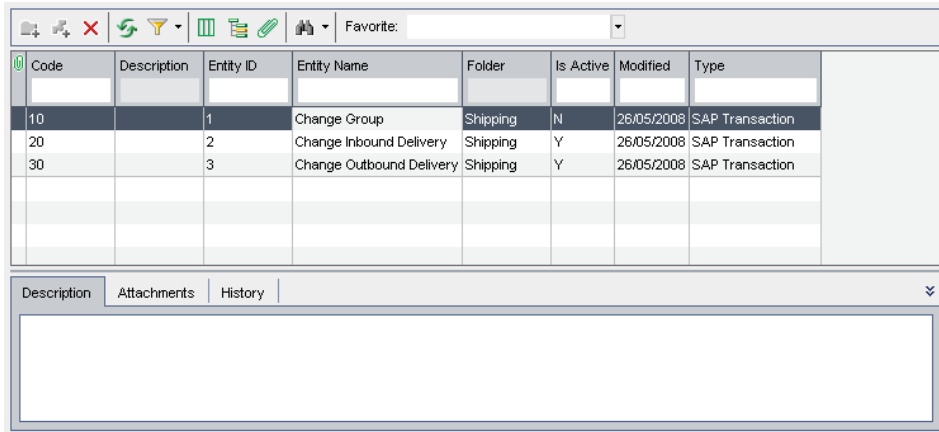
Favorite:

| Code | Description | Entity ID | Entity Name | Folder | Is Active | Modified | Type |
|---|---|---|---|---|---|---|---|
| 10 | | 1 | Change Group | Shipping | N | 26/05/2008 | SAP Transaction |
| 20 | | 2 | Change Inbound Delivery | Shipping | Y | 26/05/2008 | SAP Transaction |
| 30 | | 3 | Change Outbound Delivery | Shipping | Y | 26/05/2008 | SAP Transaction |

Description | Attachments | History